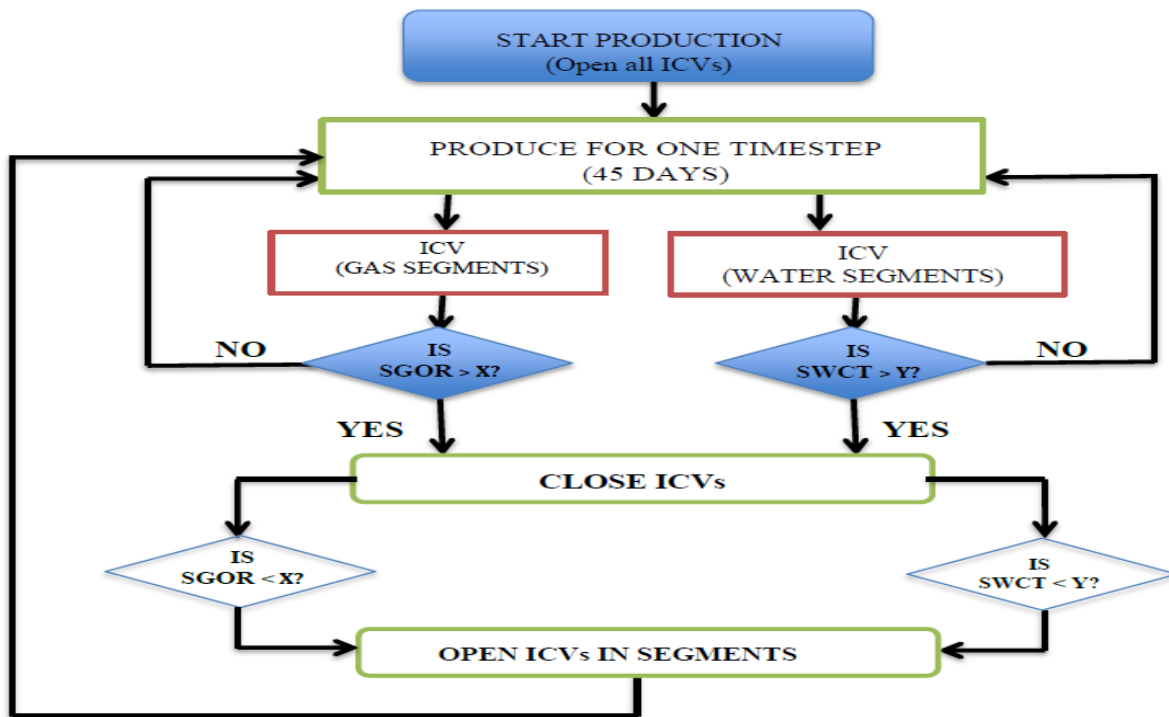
START PRODUCTION
(Open all ICVs)

PRODUCE FOR ONE TIMESTEP
(45 DAYS)

ICV
(GAS SEGMENTS)

ICV
(WATER SEGMENTS)

NO

IS
SGOR > X?

IS
SWCT > Y?

NO

YES

YES

CLOSE ICVs

IS
SGOR < X?

IS
SWCT < Y?

OPEN ICVs IN SEGMENTS